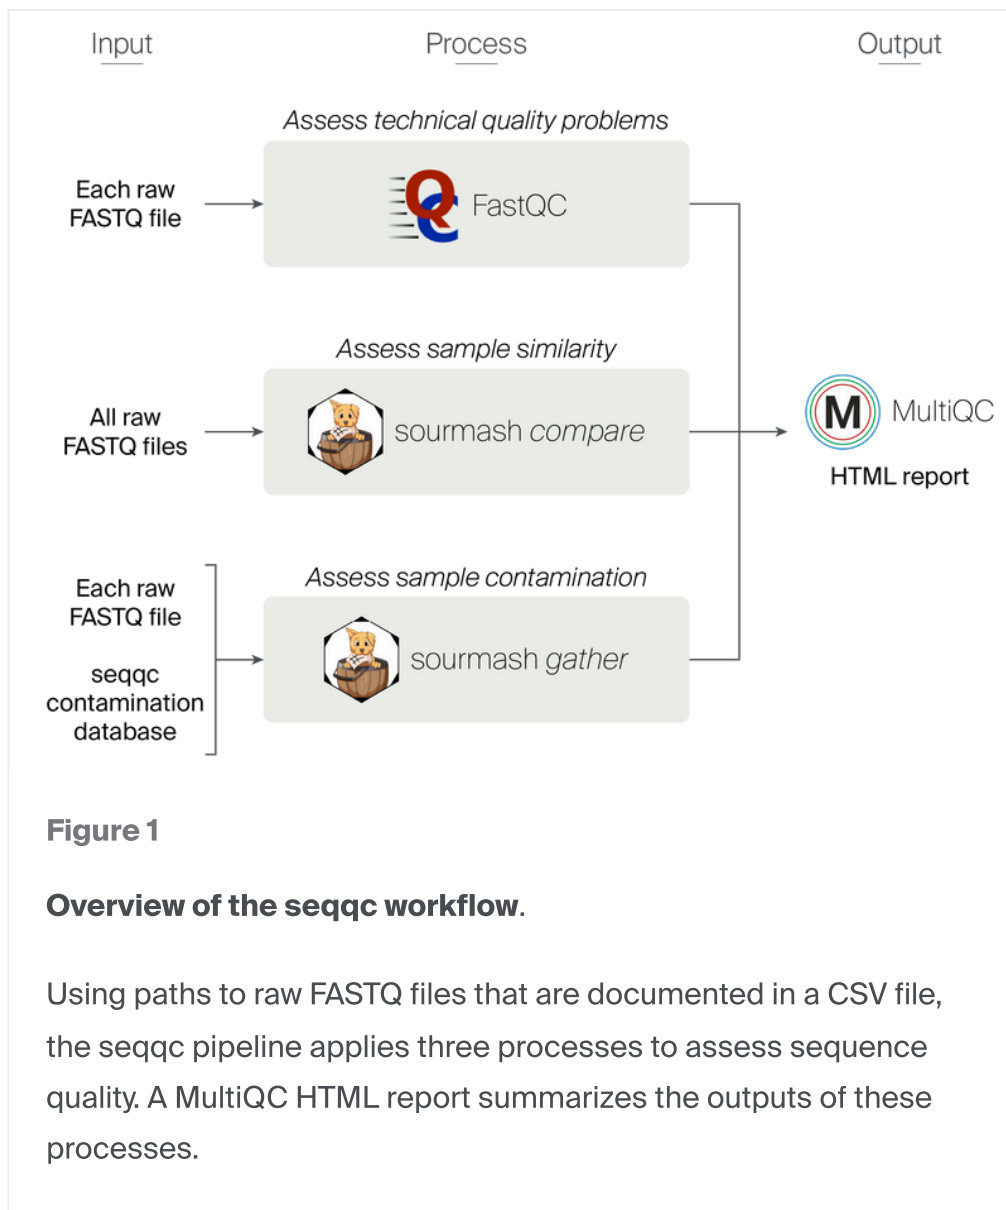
Input

Process

Output

Assess technical quality problems

Each raw FASTQ file

FastQC

Assess sample similarity

All raw FASTQ files

sourmash compare

MultiQC

HTML report

Assess sample contamination

Each raw FASTQ file

seqqc contamination database

sourmash gather

Figure 1

Overview of the seqqc workflow.

Using paths to raw FASTQ files that are documented in a CSV file, the seqqc pipeline applies three processes to assess sequence quality. A MultiQC HTML report summarizes the outputs of these processes.